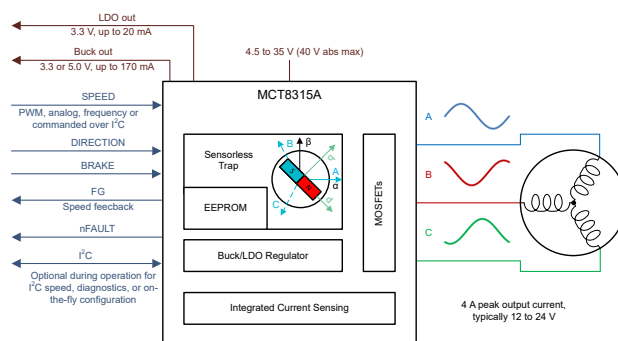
LDO out
3.3 V, up to 20 mA

Buck out
3.3 or 5.0 V, up to 170 mA

4.5 to 35 V (40 V abs max)

MCT8315A

SPEED
PWM, analog, frequency or commanded over I$^2$C

DIRECTION

BRAKE

FG
Speed feecback

nFAULT

I$^2$C
Optional during operation for I$^2$C speed, diagnostics, or on-the-fly configuration

Sensorless Trap

B β
A
C α

EEPROM

MOSFETs

Buck/LDO Regulator

Integrated Current Sensing

A

B

C

4 A peak output current, typically 12 to 24 V